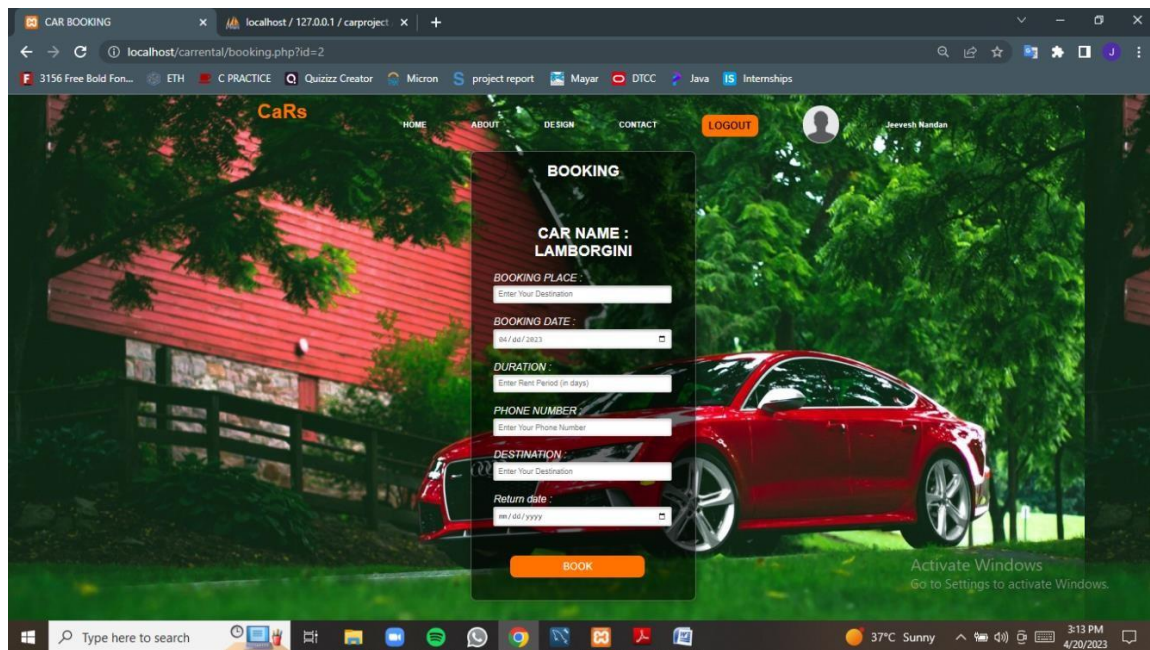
CAR BOOKING
localhost / 127.0.0.1 / carproject
localhost/carrental/booking.php?id=2
3156 Free Bold Fon... ETH C PRACTICE Quizizz Creator Micron project report Mayar DTCC Java Internships

CaRs
HOME ABOUT DESIGN CONTACT LOGOUT
Jeevesh Nandan

BOOKING

CAR NAME : LAMBORGINI

BOOKING PLACE :
Enter Your Destination

BOOKING DATE :
04/dd/2023

DURATION :
Enter Rent Period (in days)

PHONE NUMBER :
Enter Your Phone Number

DESTINATION :
Enter Your Destination

Return date :
mm/dd/yyyy

BOOK

Activate Windows
Go to Settings to activate Windows.

Type here to search
37°C Sunny
3:13 PM
4/20/2023